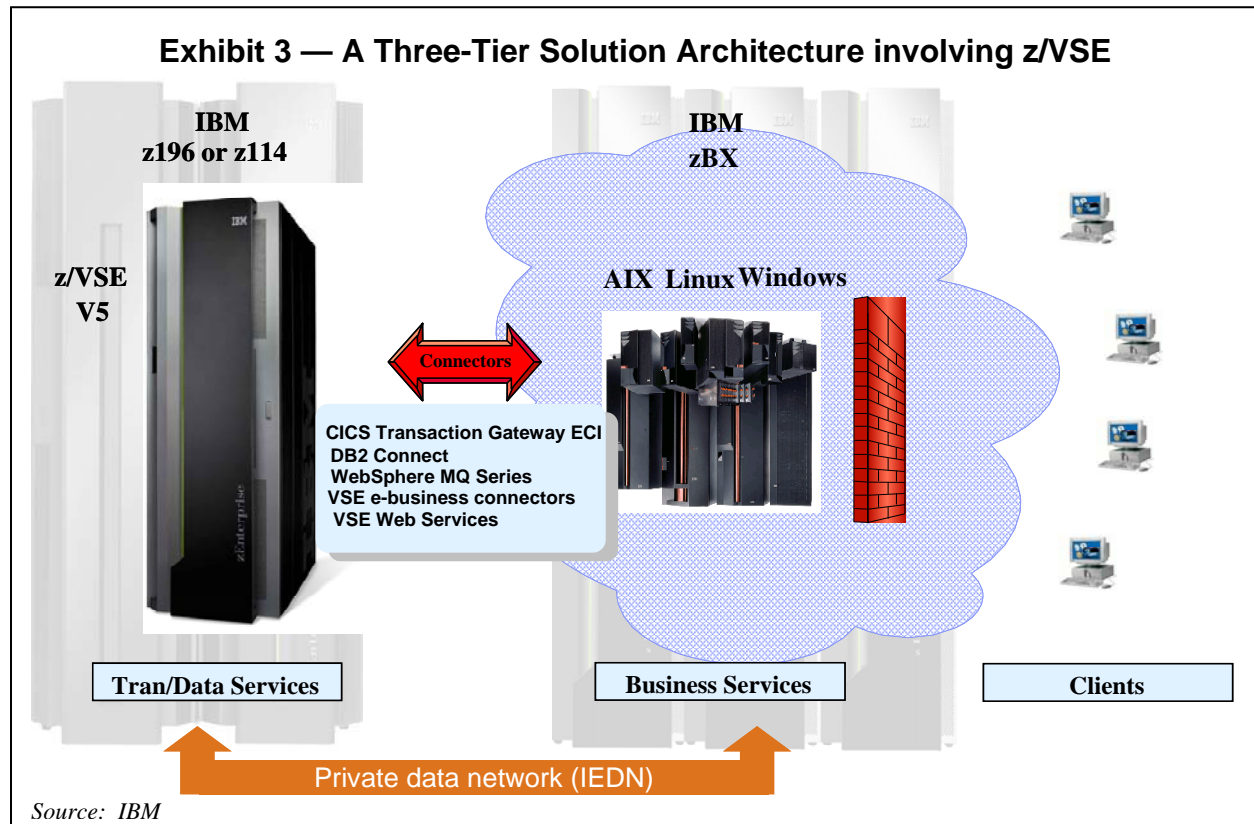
Exhibit 3 — A Three-Tier Solution Architecture involving z/VSE

IBM
z196 or z114

z/VSE
V5

IBM
zBX

AIX Linux Windows

Connectors

CICS Transaction Gateway ECI
DB2 Connect
WebSphere MQ Series
VSE e-business connectors
VSE Web Services

Tran/Data Services

Business Services

Clients

Private data network (IEDN)

Source: IBM